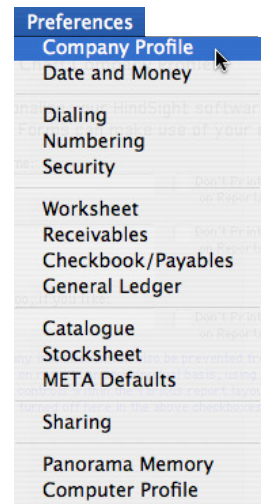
Preferences
Company Profile
Date and Money
Dialing
Numbering
Security
Worksheet
Receivables
Checkbook/Payables
General Ledger
Catalogue
Stocksheet
META Defaults
Sharing
Panorama Memory
Computer Profile